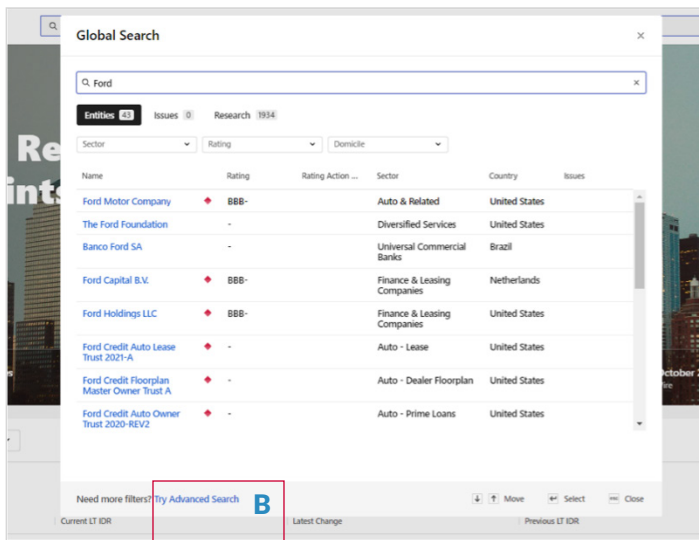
Global Search

Ford

Entities 43 Issues 0 Research 1934

Sector Rating Domicile

| Name | Rating | Rating Action ... | Sector | Country | Issues |
|---|---|---|---|---|---|
| Ford Motor Company | BBB- | | Auto & Related | United States | |
| The Ford Foundation | - | | Diversified Services | United States | |
| Banco Ford SA | - | | Universal Commercial Banks | Brazil | |
| Ford Capital B.V. | BBB- | | Finance & Leasing Companies | Netherlands | |
| Ford Holdings LLC | BBB- | | Finance & Leasing Companies | United States | |
| Ford Credit Auto Lease Trust 2021-A | - | | Auto - Lease | United States | |
| Ford Credit Floorplan Master Owner Trust A | - | | Auto - Dealer Floorplan | United States | |
| Ford Credit Auto Owner Trust 2020-REV2 | - | | Auto - Prime Loans | United States | |

Need more filters? Try Advanced Search

B

Move Select Close

Current LT IDR Latest Change Previous LT IDR